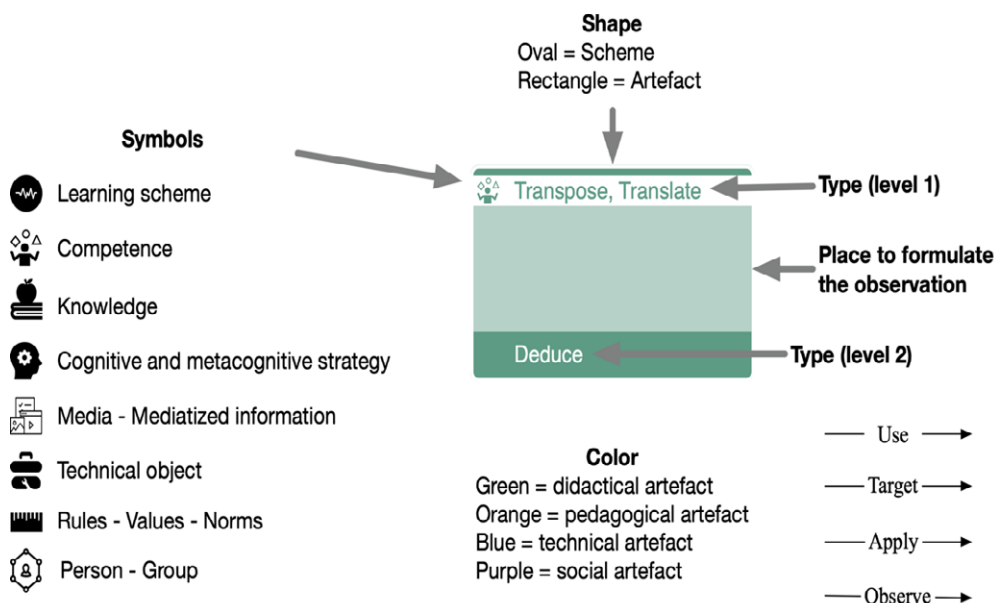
Shape
Oval = Scheme
Rectangle = Artefact

Symbols

Learning scheme

Competence

Knowledge

Cognitive and metacognitive strategy

Media - Mediatized information

Technical object

Rules - Values - Norms

Person - Group

Transpose, Translate

Type (level 1)

Place to formulate the observation

Deduce

Type (level 2)

Color
Green = didactical artefact
Orange = pedagogical artefact
Blue = technical artefact
Purple = social artefact

Use

Target

Apply

Observe